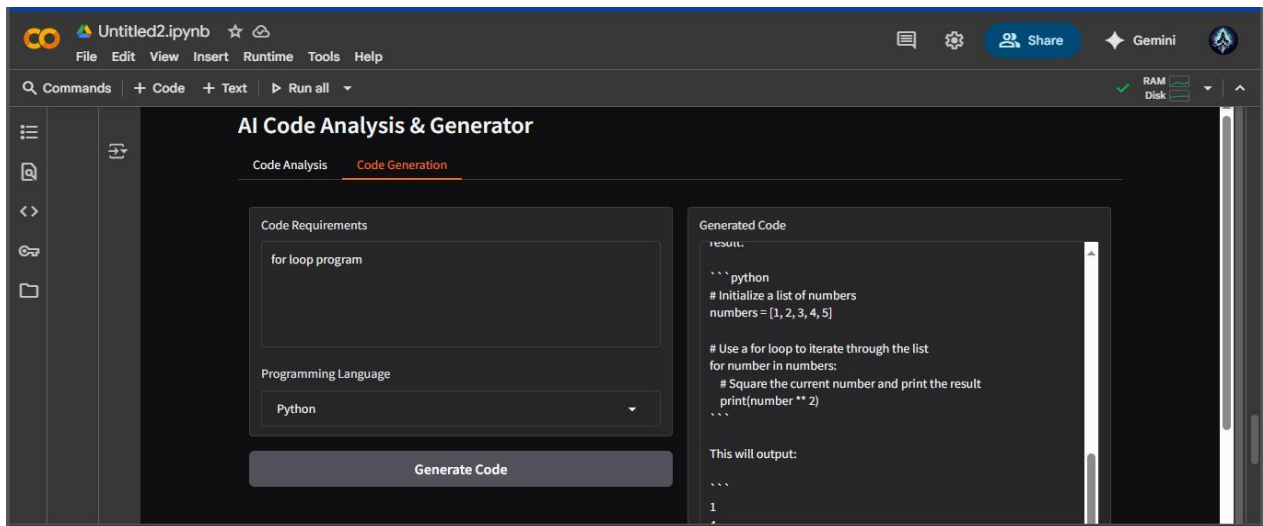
CO Untitled2.ipynb
File Edit View Insert Runtime Tools Help
Share Gemini
Commands + Code + Text ▷ Run all
RAM Disk

AI Code Analysis & Generator
Code Analysis Code Generation

Code Requirements
for loop program

Programming Language
Python

Generate Code

Generated Code
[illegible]

```python
# Initialize a list of numbers
numbers = [1, 2, 3, 4, 5]

# Use a for loop to iterate through the list
for number in numbers:
    # Square the current number and print the result
    print(number ** 2)
```

This will output:

```
1
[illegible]